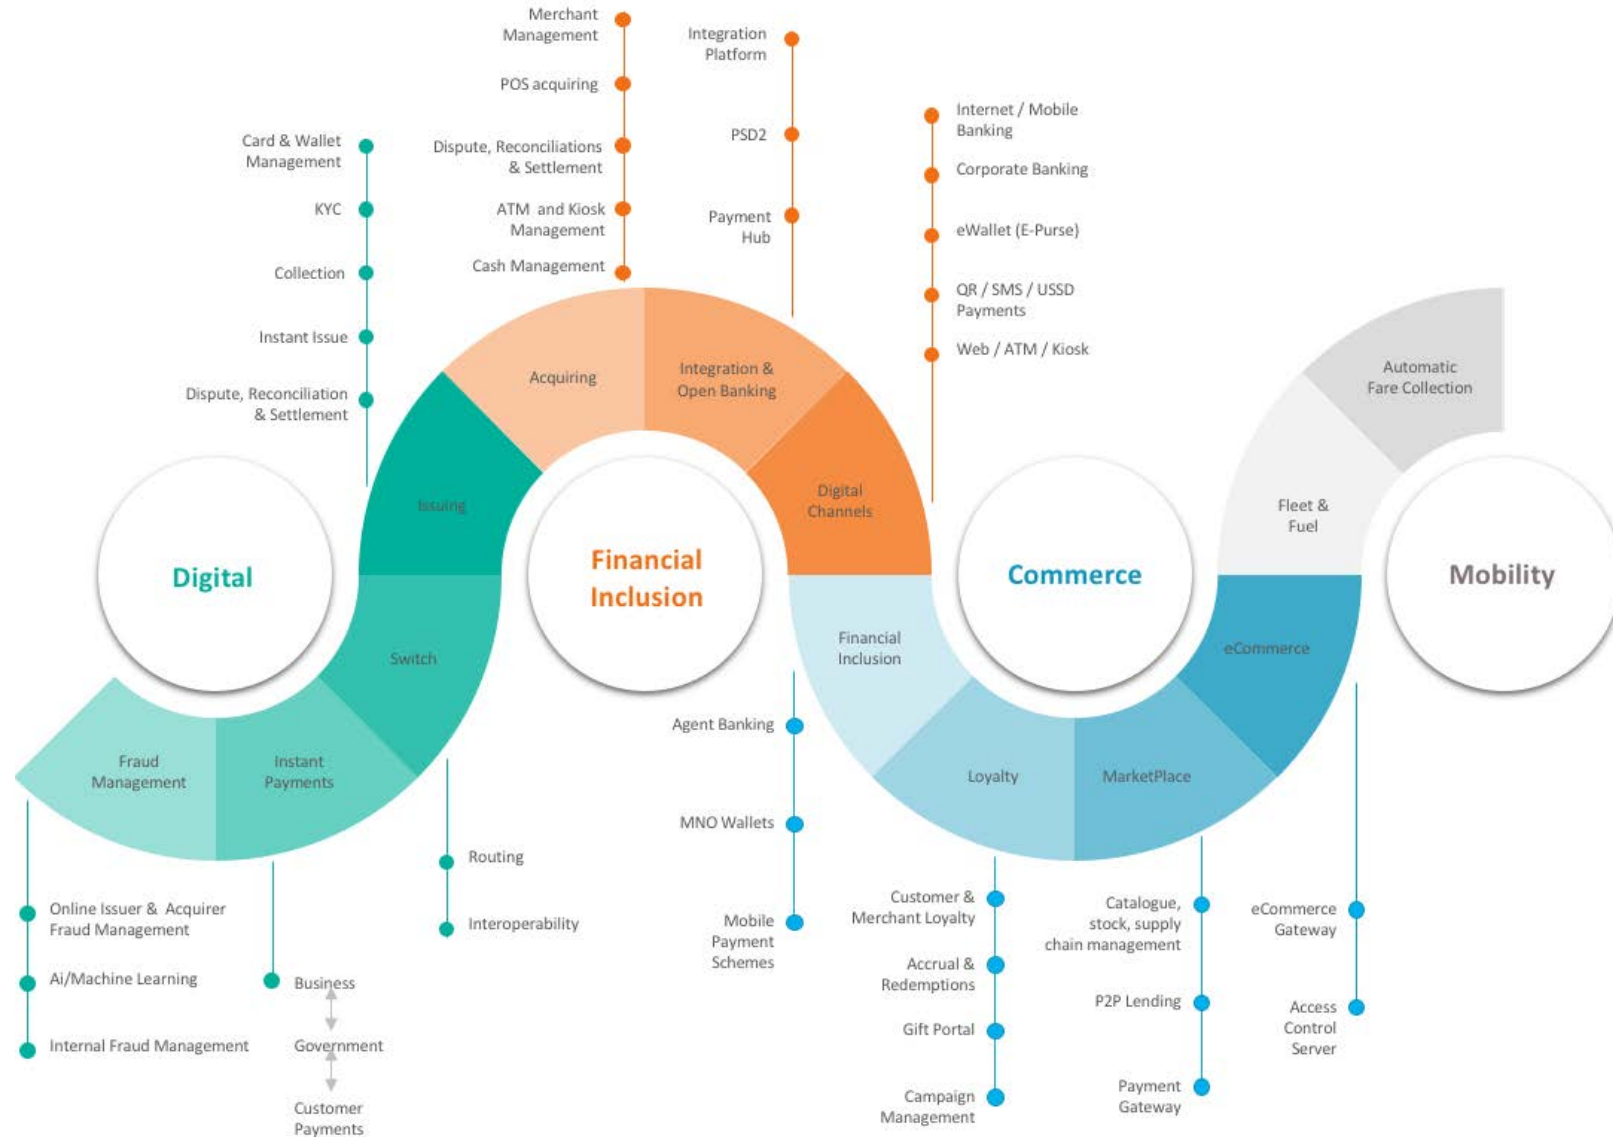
Merchant Management

POS acquiring

Dispute, Reconciliations & Settlement

ATM and Kiosk Management

Cash Management

Integration Platform

PSD2

Payment Hub

Internet / Mobile Banking

Corporate Banking

eWallet (E-Purse)

QR / SMS / USSD Payments

Web / ATM / Kiosk

Card & Wallet Management

KYC

Collection

Instant Issue

Dispute, Reconciliation & Settlement

Acquiring

Integration & Open Banking

Digital Channels

Issuing

Automatic Fare Collection

Fleet & Fuel

Digital

Financial Inclusion

Commerce

Mobility

Switch

Financial Inclusion

eCommerce

Fraud Management

Instant Payments

Loyalty

MarketPlace

Agent Banking

MNO Wallets

Mobile Payment Schemes

Routing

Interoperability

Online Issuer & Acquirer Fraud Management

Ai/Machine Learning

Internal Fraud Management

Business

Government

Customer Payments

Customer & Merchant Loyalty

Accrual & Redemptions

Gift Portal

Campaign Management

Catalogue, stock, supply chain management

P2P Lending

Payment Gateway

eCommerce Gateway

Access Control Server